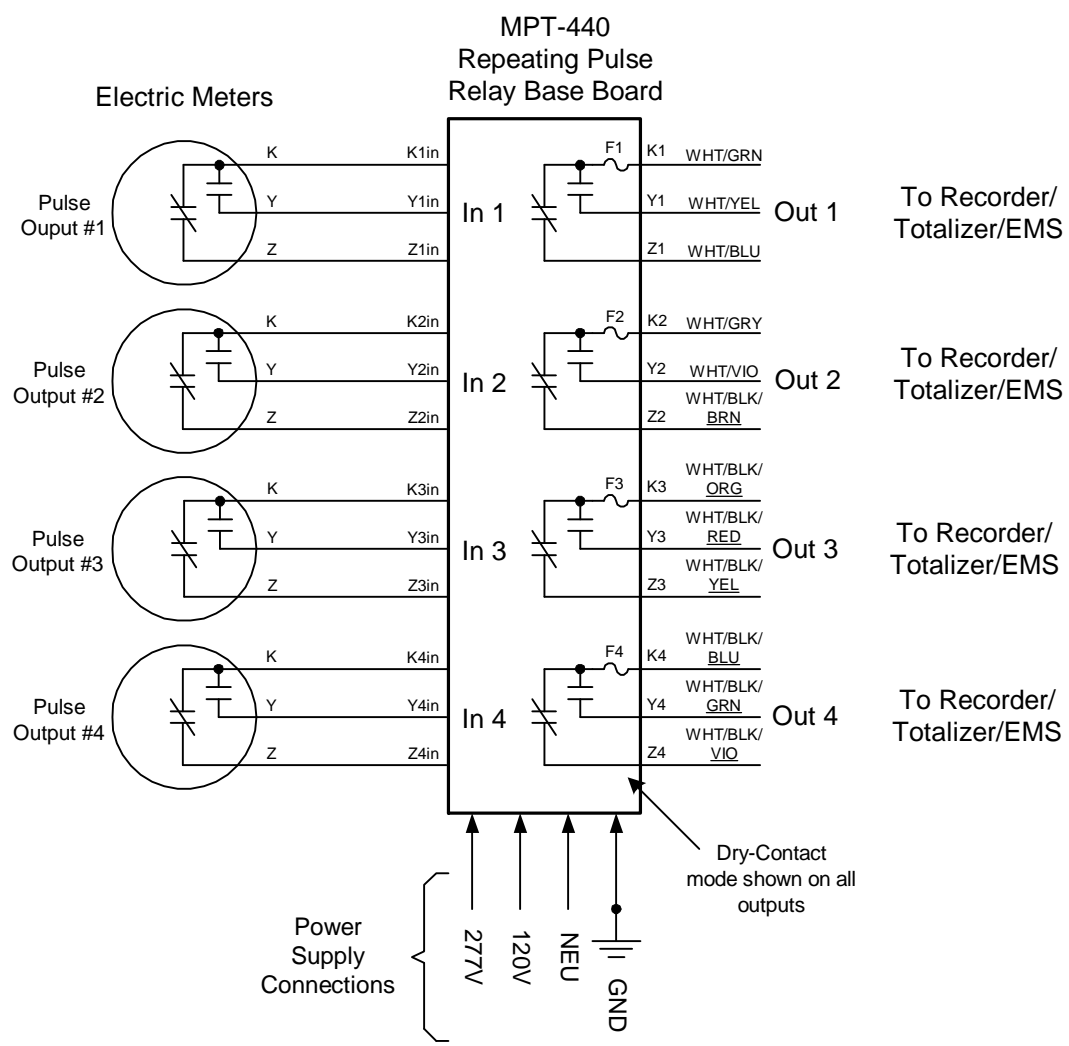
MPT-440
Repeating Pulse
Relay Base Board

Electric Meters

Pulse Ouput #1
K
Y
Z
K1in
Y1in
Z1in
In 1
F1
K1 WHT/GRN
Y1 WHT/YEL
Z1 WHT/BLU
Out 1
To Recorder/ Totalizer/EMS

Pulse Output #2
K
Y
Z
K2in
Y2in
Z2in
In 2
F2
K2 WHT/GRY
Y2 WHT/VIO
Z2 WHT/BLK/ BRN
Out 2
To Recorder/ Totalizer/EMS

Pulse Output #3
K
Y
Z
K3in
Y3in
Z3in
In 3
F3
K3 WHT/BLK/ ORG
Y3 WHT/BLK/ RED
Z3 WHT/BLK/ YEL
Out 3
To Recorder/ Totalizer/EMS

Pulse Output #4
K
Y
Z
K4in
Y4in
Z4in
In 4
F4
K4 WHT/BLK/ BLU
Y4 WHT/BLK/ GRN
Z4 WHT/BLK/ VIO
Out 4
To Recorder/ Totalizer/EMS

Dry-Contact mode shown on all outputs

Power Supply Connections
277V
120V
NEU
GND